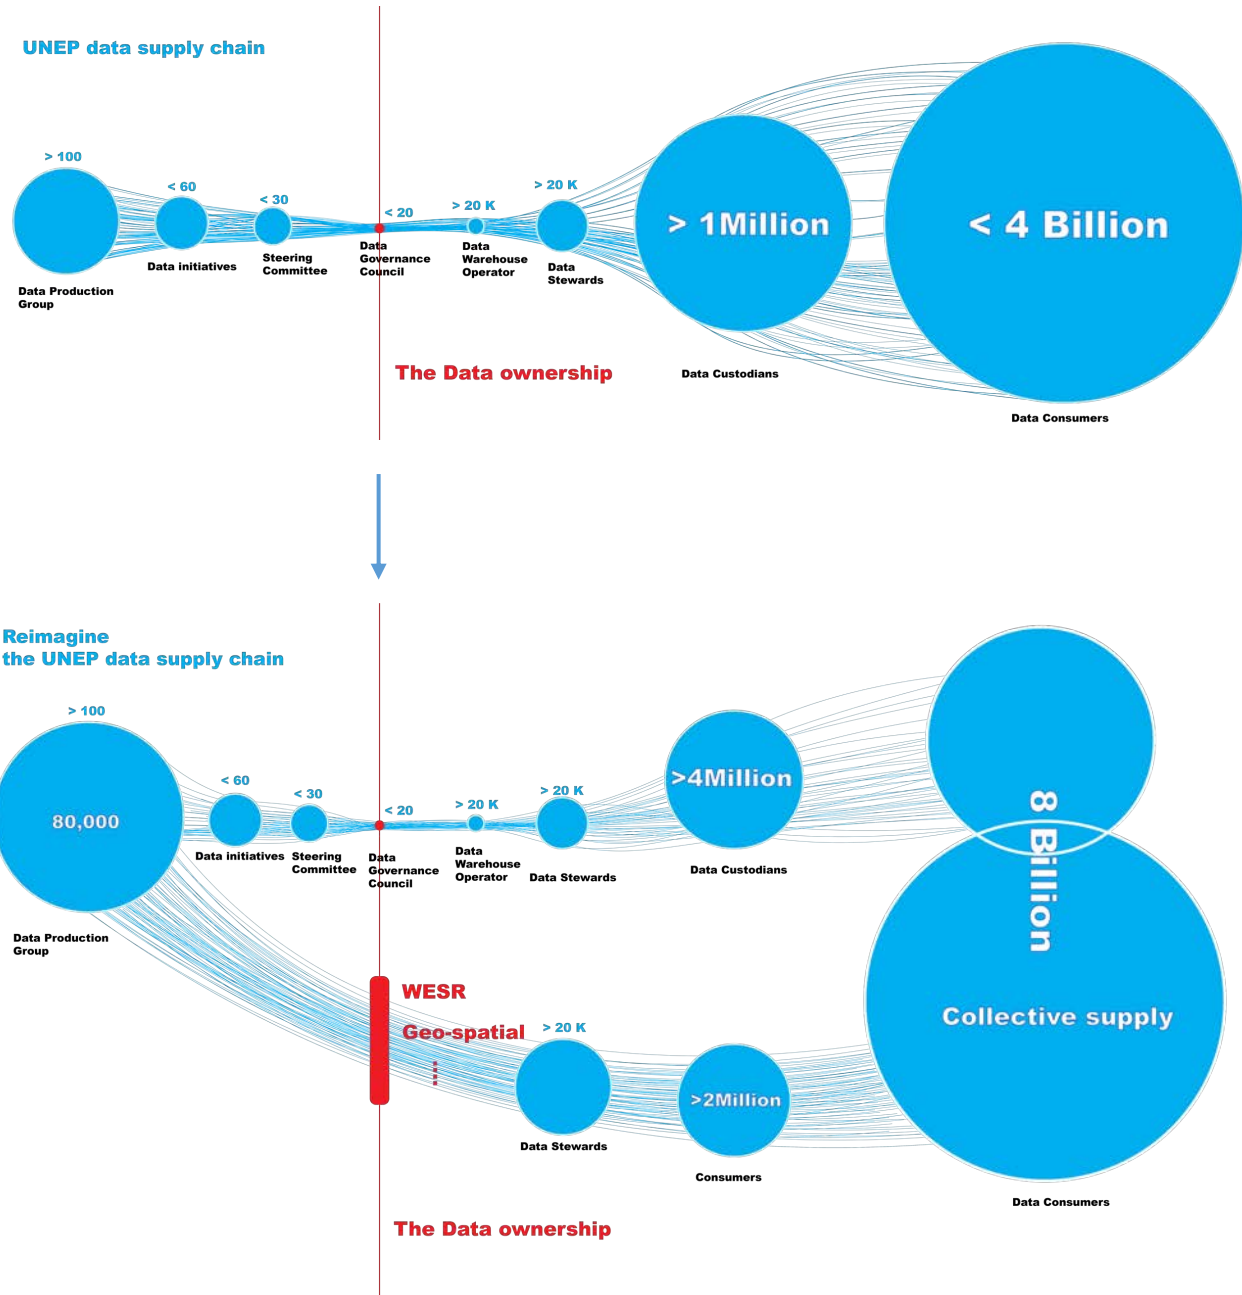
UNEP data supply chain

> 100

Data Production Group

< 60

Data initiatives

< 30

Steering Committee

< 20

Data Governance Council

> 20 K

Data Warehouse Operator

> 20 K

Data Stewards

> 1Million

Data Custodians

< 4 Billion

Data Consumers

The Data ownership

Reimagine the UNEP data supply chain

> 100

80,000

Data Production Group

< 60

Data initiatives

< 30

Steering Committee

< 20

Data Governance Council

> 20 K

Data Warehouse Operator

> 20 K

Data Stewards

>4Million

Data Custodians

8 Billion

Collective supply

Data Consumers

WESR

Geo-spatial

> 20 K

Data Stewards

>2Million

Consumers

The Data ownership